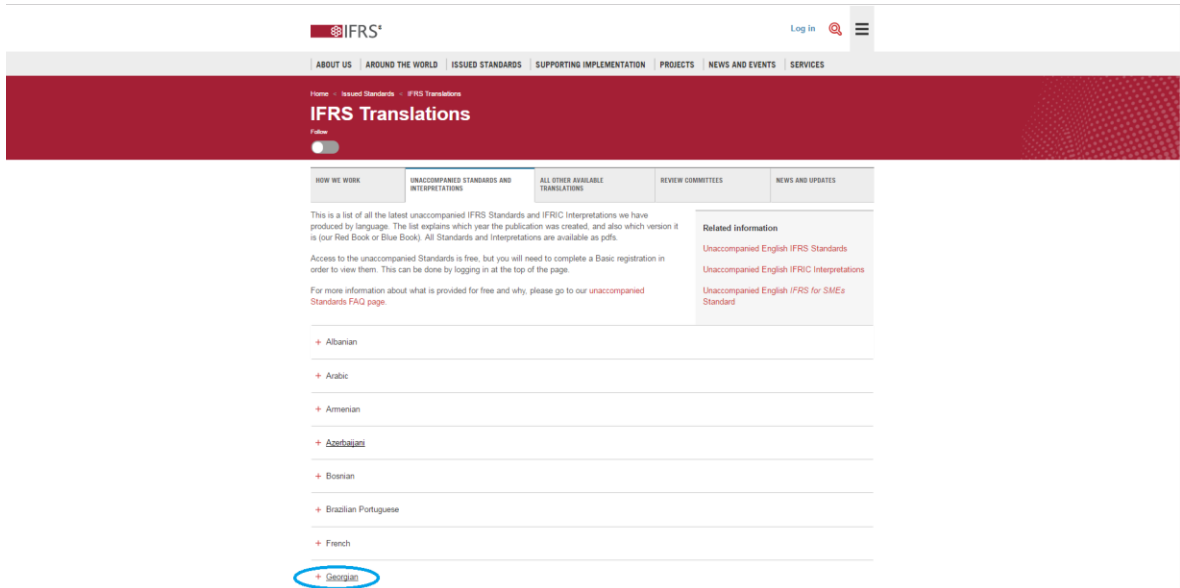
IFRS®

Log in

ABOUT US | AROUND THE WORLD | ISSUED STANDARDS | SUPPORTING IMPLEMENTATION | PROJECTS | NEWS AND EVENTS | SERVICES

Home › Issued Standards › IFRS Translations

IFRS Translations

Follow

HOW WE WORK | UNACCOMPANIED STANDARDS AND INTERPRETATIONS | ALL OTHER AVAILABLE TRANSLATIONS | REVIEW COMMITTEES | NEWS AND UPDATES

This is a list of all the latest unaccompanied IFRS Standards and IFRIC Interpretations we have produced by language. The list explains which year the publication was created, and also which version it is (our Red Book or Blue Book). All Standards and Interpretations are available as pdfs.

Access to the unaccompanied Standards is free, but you will need to complete a Basic registration in order to view them. This can be done by logging in at the top of the page.

For more information about what is provided for free and why, please go to our unaccompanied Standards FAQ page.

Related information

Unaccompanied English IFRS Standards

Unaccompanied English IFRIC Interpretations

Unaccompanied English IFRS for SMEs Standard

+ Albanian

+ Arabic

+ Armenian

+ Azerbaijani

+ Bosnian

+ Brazilian Portuguese

+ French

+ Georgian